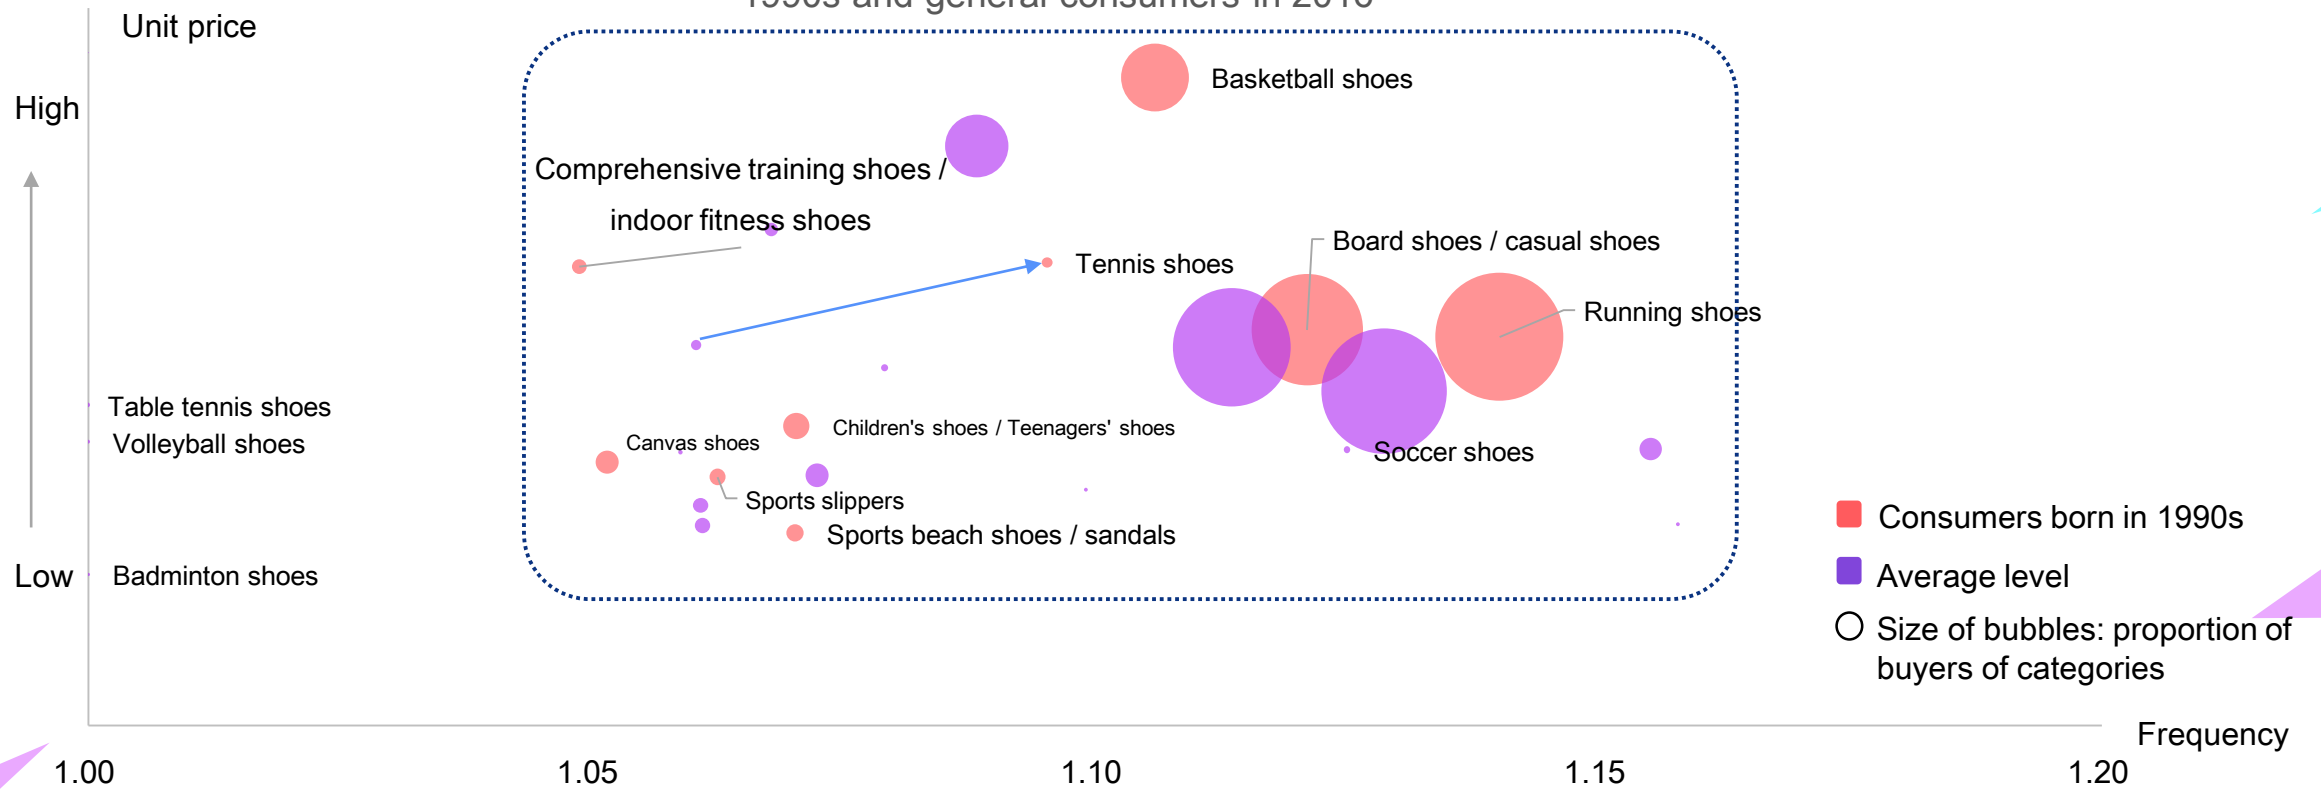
1990s and general consumers in 2018 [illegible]

Unit price

High

Low

Basketball shoes

Comprehensive training shoes / indoor fitness shoes

Tennis shoes

Board shoes / casual shoes

Running shoes

Table tennis shoes

Volleyball shoes

Canvas shoes

Children's shoes / Teenagers' shoes

Soccer shoes

Sports slippers

Sports beach shoes / sandals

Badminton shoes

Consumers born in 1990s

Average level

Size of bubbles: proportion of buyers of categories

Frequency

1.00

1.05

1.10

1.15

1.20